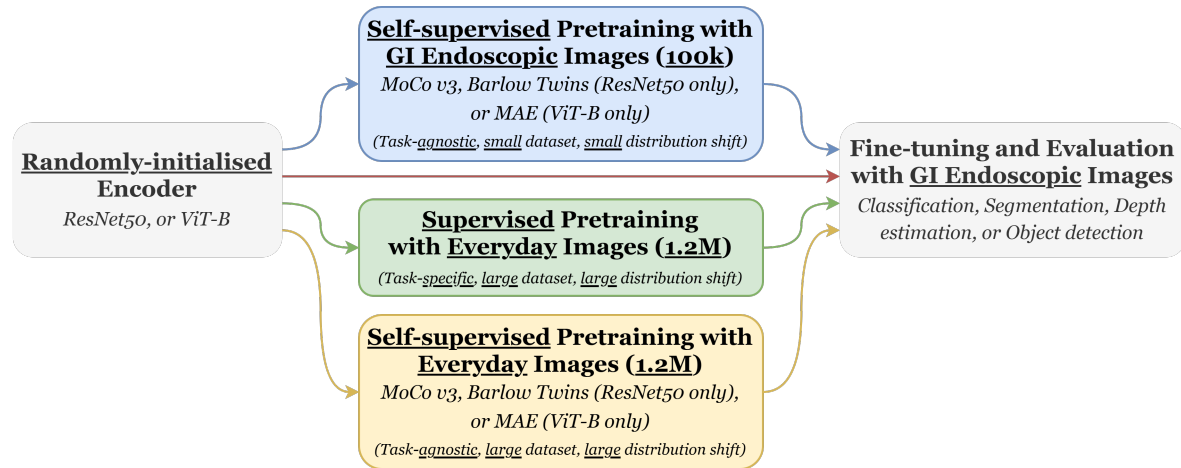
Randomly-initialised Encoder
ResNet50, or ViT-B

Self-supervised Pretraining with GI Endoscopic Images (100k)
MoCo v3, Barlow Twins (ResNet50 only), or MAE (ViT-B only)
(Task-agnostic, small dataset, small distribution shift)

Supervised Pretraining with Everyday Images (1.2M)
(Task-specific, large dataset, large distribution shift)

Self-supervised Pretraining with Everyday Images (1.2M)
MoCo v3, Barlow Twins (ResNet50 only), or MAE (ViT-B only)
(Task-agnostic, large dataset, large distribution shift)

Fine-tuning and Evaluation with GI Endoscopic Images
Classification, Segmentation, Depth estimation, or Object detection